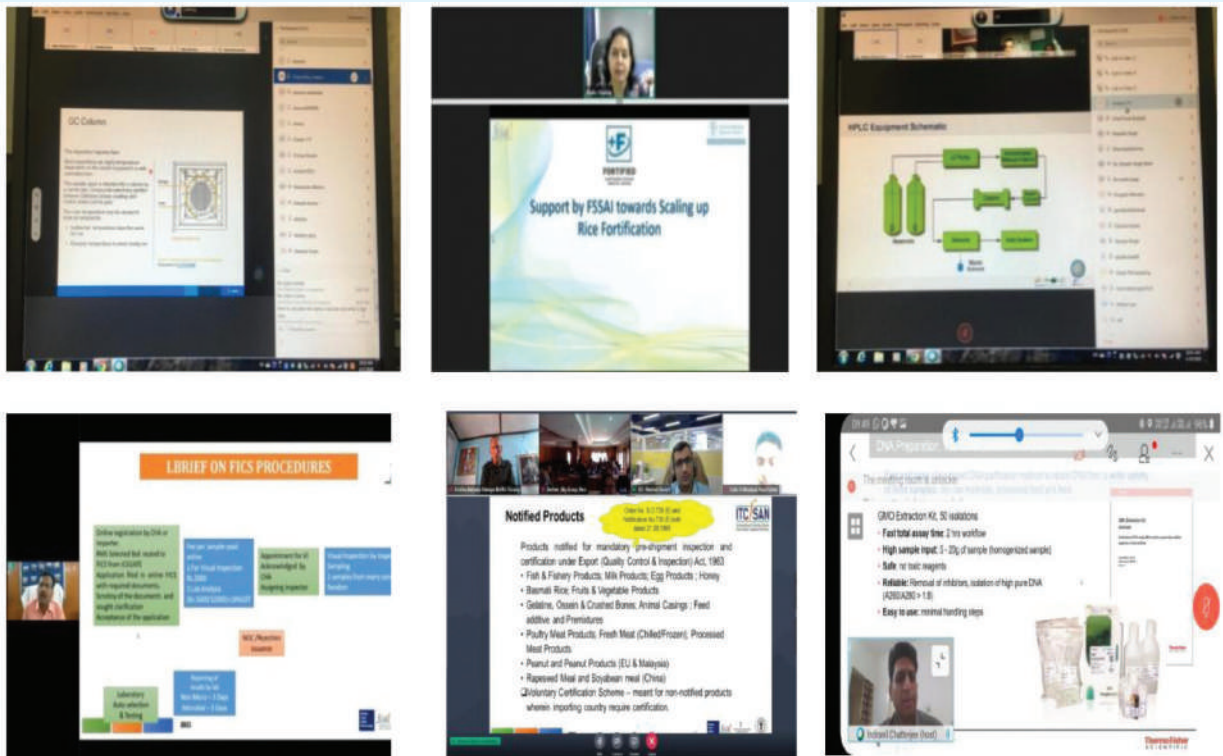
GC Column

+F
FORTIFIED

Support by FSSAI towards Scaling up Rice Fortification

HPLC Equipment Schematic

LBRIEF ON FICS PROCEDURES

Online registration by CHA or importer.
RMS Selected but routed to FICS from ICEGATE
Application filed in online FICS with required documents.
Scrutiny of the documents and sought clarification
Acceptance of the application

Fee per sample paid online
1. For Visual Inspection Rs.2000
2. Lab Analysis Rs. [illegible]

Appointment for AO Acknowledged by CHA
Assigning inspector

Visual inspection by Inspector
Sampling
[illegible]

NOC/Rejection issuance

Laboratory Auto selection & Testing

Reporting of results to AO
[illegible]

Notified Products

ITC SAN

Products notified for mandatory pre-shipment inspection and certification under Export (Quality Control & Inspection) Act, 1963
• Fish & Fishery Products; Milk Products; Egg Products ; Honey
• Basmati Rice; Fruits & Vegetable Products
• Gelatine, Ossein & Crushed Bones; Animal Casings ; Feed additive and Premixtures
• Poultry Meat Products; Fresh Meat (Chilled/Frozen), Processed Meat Products
• Peanut and Peanut Products (EU & Malaysia)
• Rapeseed Meal and Soyabean meal (China)
❑Voluntary Certification Scheme – meant for non-notified products wherein importing country require certification.

DNA Preparation

The meeting room is unlocked

GMO Extraction Kit, 50 isolations
• Fast total assay time: 2 hrs workflow
• High sample input: 3 – 20g of sample (homogenized sample)
• Safe: no toxic reagents
• Reliable: Removal of inhibitors, isolation of high pure DNA (A260/A280 > 1.8)
• Easy to use: minimal handling steps

Indraneil Chatterjee (host)

Thermo Fisher SCIENTIFIC